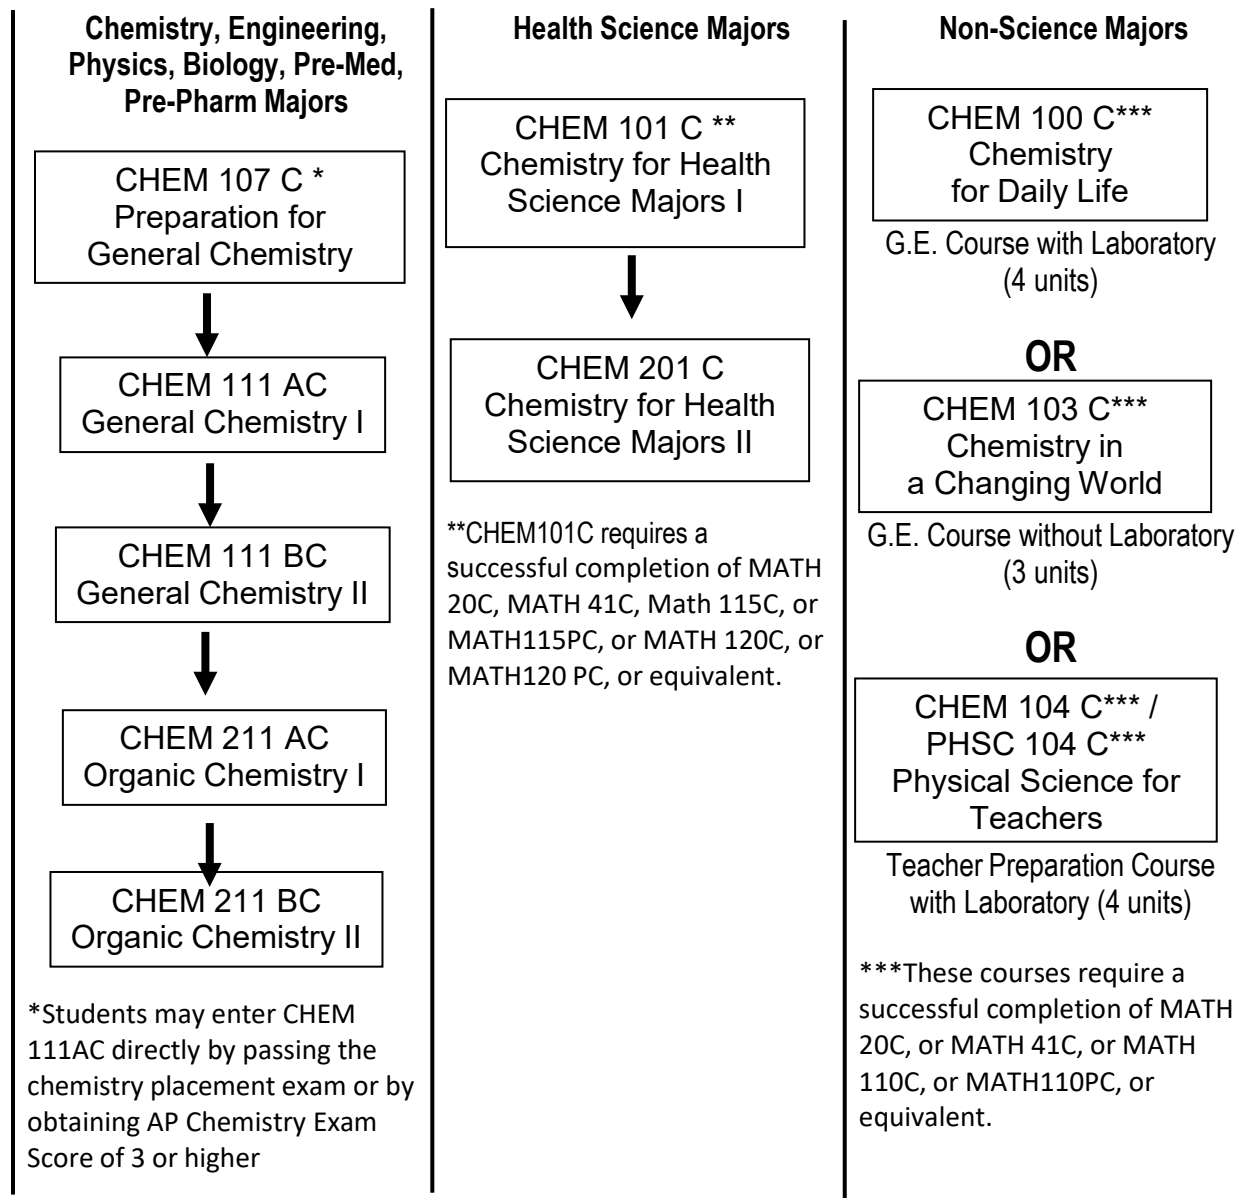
Chemistry, Engineering, Physics, Biology, Pre-Med, Pre-Pharm Majors

CHEM 107 C *
Preparation for General Chemistry

CHEM 111 AC
General Chemistry I

CHEM 111 BC
General Chemistry II

CHEM 211 AC
Organic Chemistry I

CHEM 211 BC
Organic Chemistry II

*Students may enter CHEM 111AC directly by passing the chemistry placement exam or by obtaining AP Chemistry Exam Score of 3 or higher

Health Science Majors

CHEM 101 C **
Chemistry for Health Science Majors I

CHEM 201 C
Chemistry for Health Science Majors II

**CHEM101C requires a successful completion of MATH 20C, MATH 41C, Math 115C, or MATH115PC, or MATH 120C, or MATH120 PC, or equivalent.

Non-Science Majors

CHEM 100 C***
Chemistry for Daily Life

G.E. Course with Laboratory (4 units)

OR

CHEM 103 C***
Chemistry in a Changing World

G.E. Course without Laboratory (3 units)

OR

CHEM 104 C*** / PHSC 104 C***
Physical Science for Teachers

Teacher Preparation Course with Laboratory (4 units)

***These courses require a successful completion of MATH 20C, or MATH 41C, or MATH 110C, or MATH110PC, or equivalent.